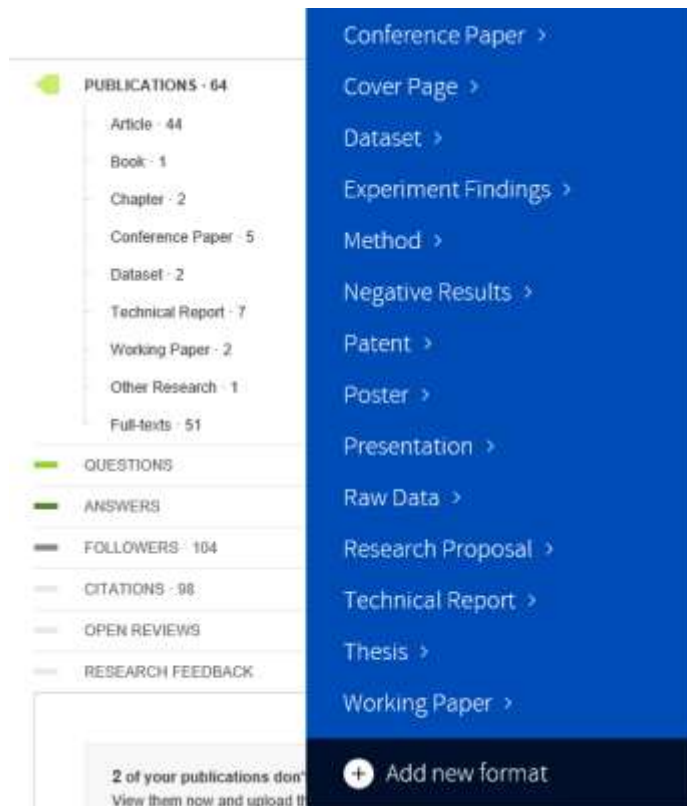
PUBLICATIONS · 64

Article · 44

Book · 1

Chapter · 2

Conference Paper · 5

Dataset · 2

Technical Report · 7

Working Paper · 2

Other Research · 1

Full-texts · 51

QUESTIONS

ANSWERS

FOLLOWERS · 104

CITATIONS · 98

OPEN REVIEWS

RESEARCH FEEDBACK

2 of your publications don'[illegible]

View them now and upload th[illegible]

Conference Paper ›

Cover Page ›

Dataset ›

Experiment Findings ›

Method ›

Negative Results ›

Patent ›

Poster ›

Presentation ›

Raw Data ›

Research Proposal ›

Technical Report ›

Thesis ›

Working Paper ›

Add new format